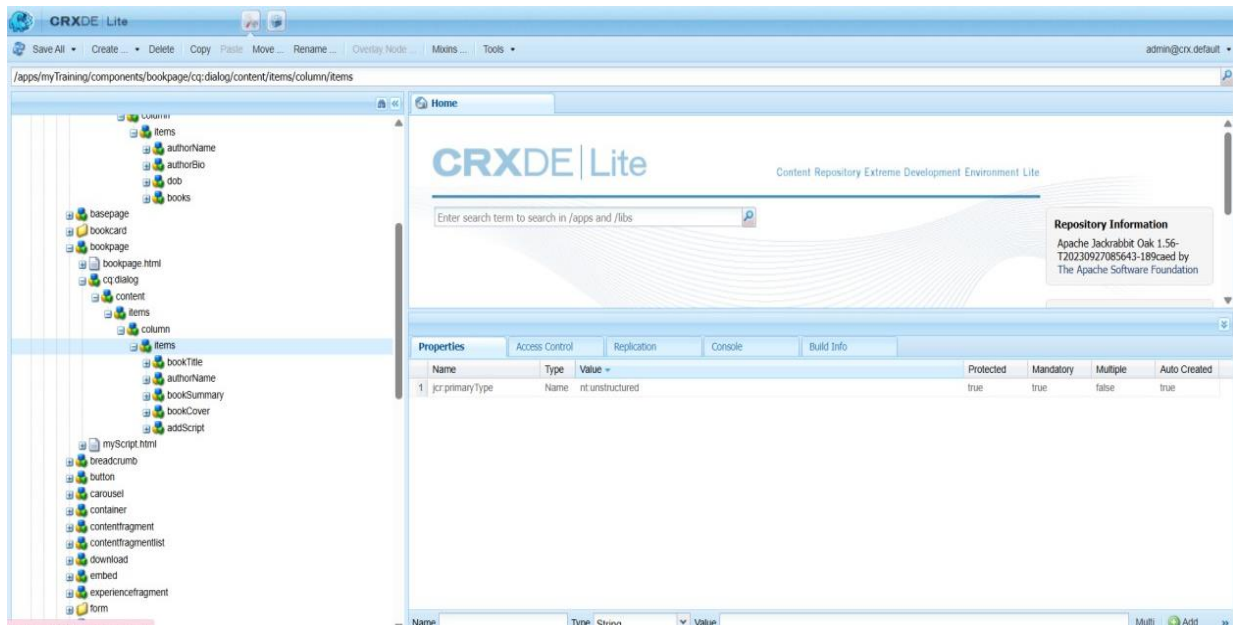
CRXDE | Lite

Save All ▾ Create ... ▾ Delete Copy Paste Move ... Rename ... Overlay Node ... Mixins ... Tools ▾ admin@crx.default ▾

/apps/myTraining/components/bookpage/cq:dialog/content/items/column/items

column
items
authorName
authorBio
dob
books
basepage
bookcard
bookpage
bookpage.html
cq:dialog
content
items
column
items
bookTitle
authorName
bookSummary
bookCover
addScript
myScript.html
breadcrumb
button
carousel
container
contentfragment
contentfragmentlist
download
embed
experiencefragment
form

Home

CRXDE | Lite

Content Repository Extreme Development Environment Lite

Enter search term to search in /apps and /libs

Repository Information
Apache Jackrabbit Oak 1.56-T20230927085643-189caed by The Apache Software Foundation

Properties | Access Control | Replication | Console | Build Info

| | Name | Type | Value | Protected | Mandatory | Multiple | Auto Created |
|---|---|---|---|---|---|---|---|
| 1 | jcr:primaryType | Name | nt:unstructured | true | true | false | true |

Name Type String Value Multi Add »